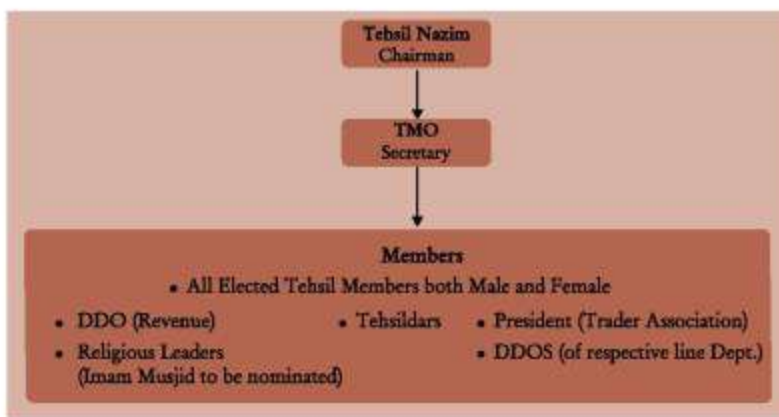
Tehsil Nazim
Chairman

TMO
Secretary

Members
• All Elected Tehsil Members both Male and Female
• DDO (Revenue)
• Religious Leaders (Imam Musjid to be nominated)
• Tehsildars
• President (Trader Association)
• DDOS (of respective line Dept.)